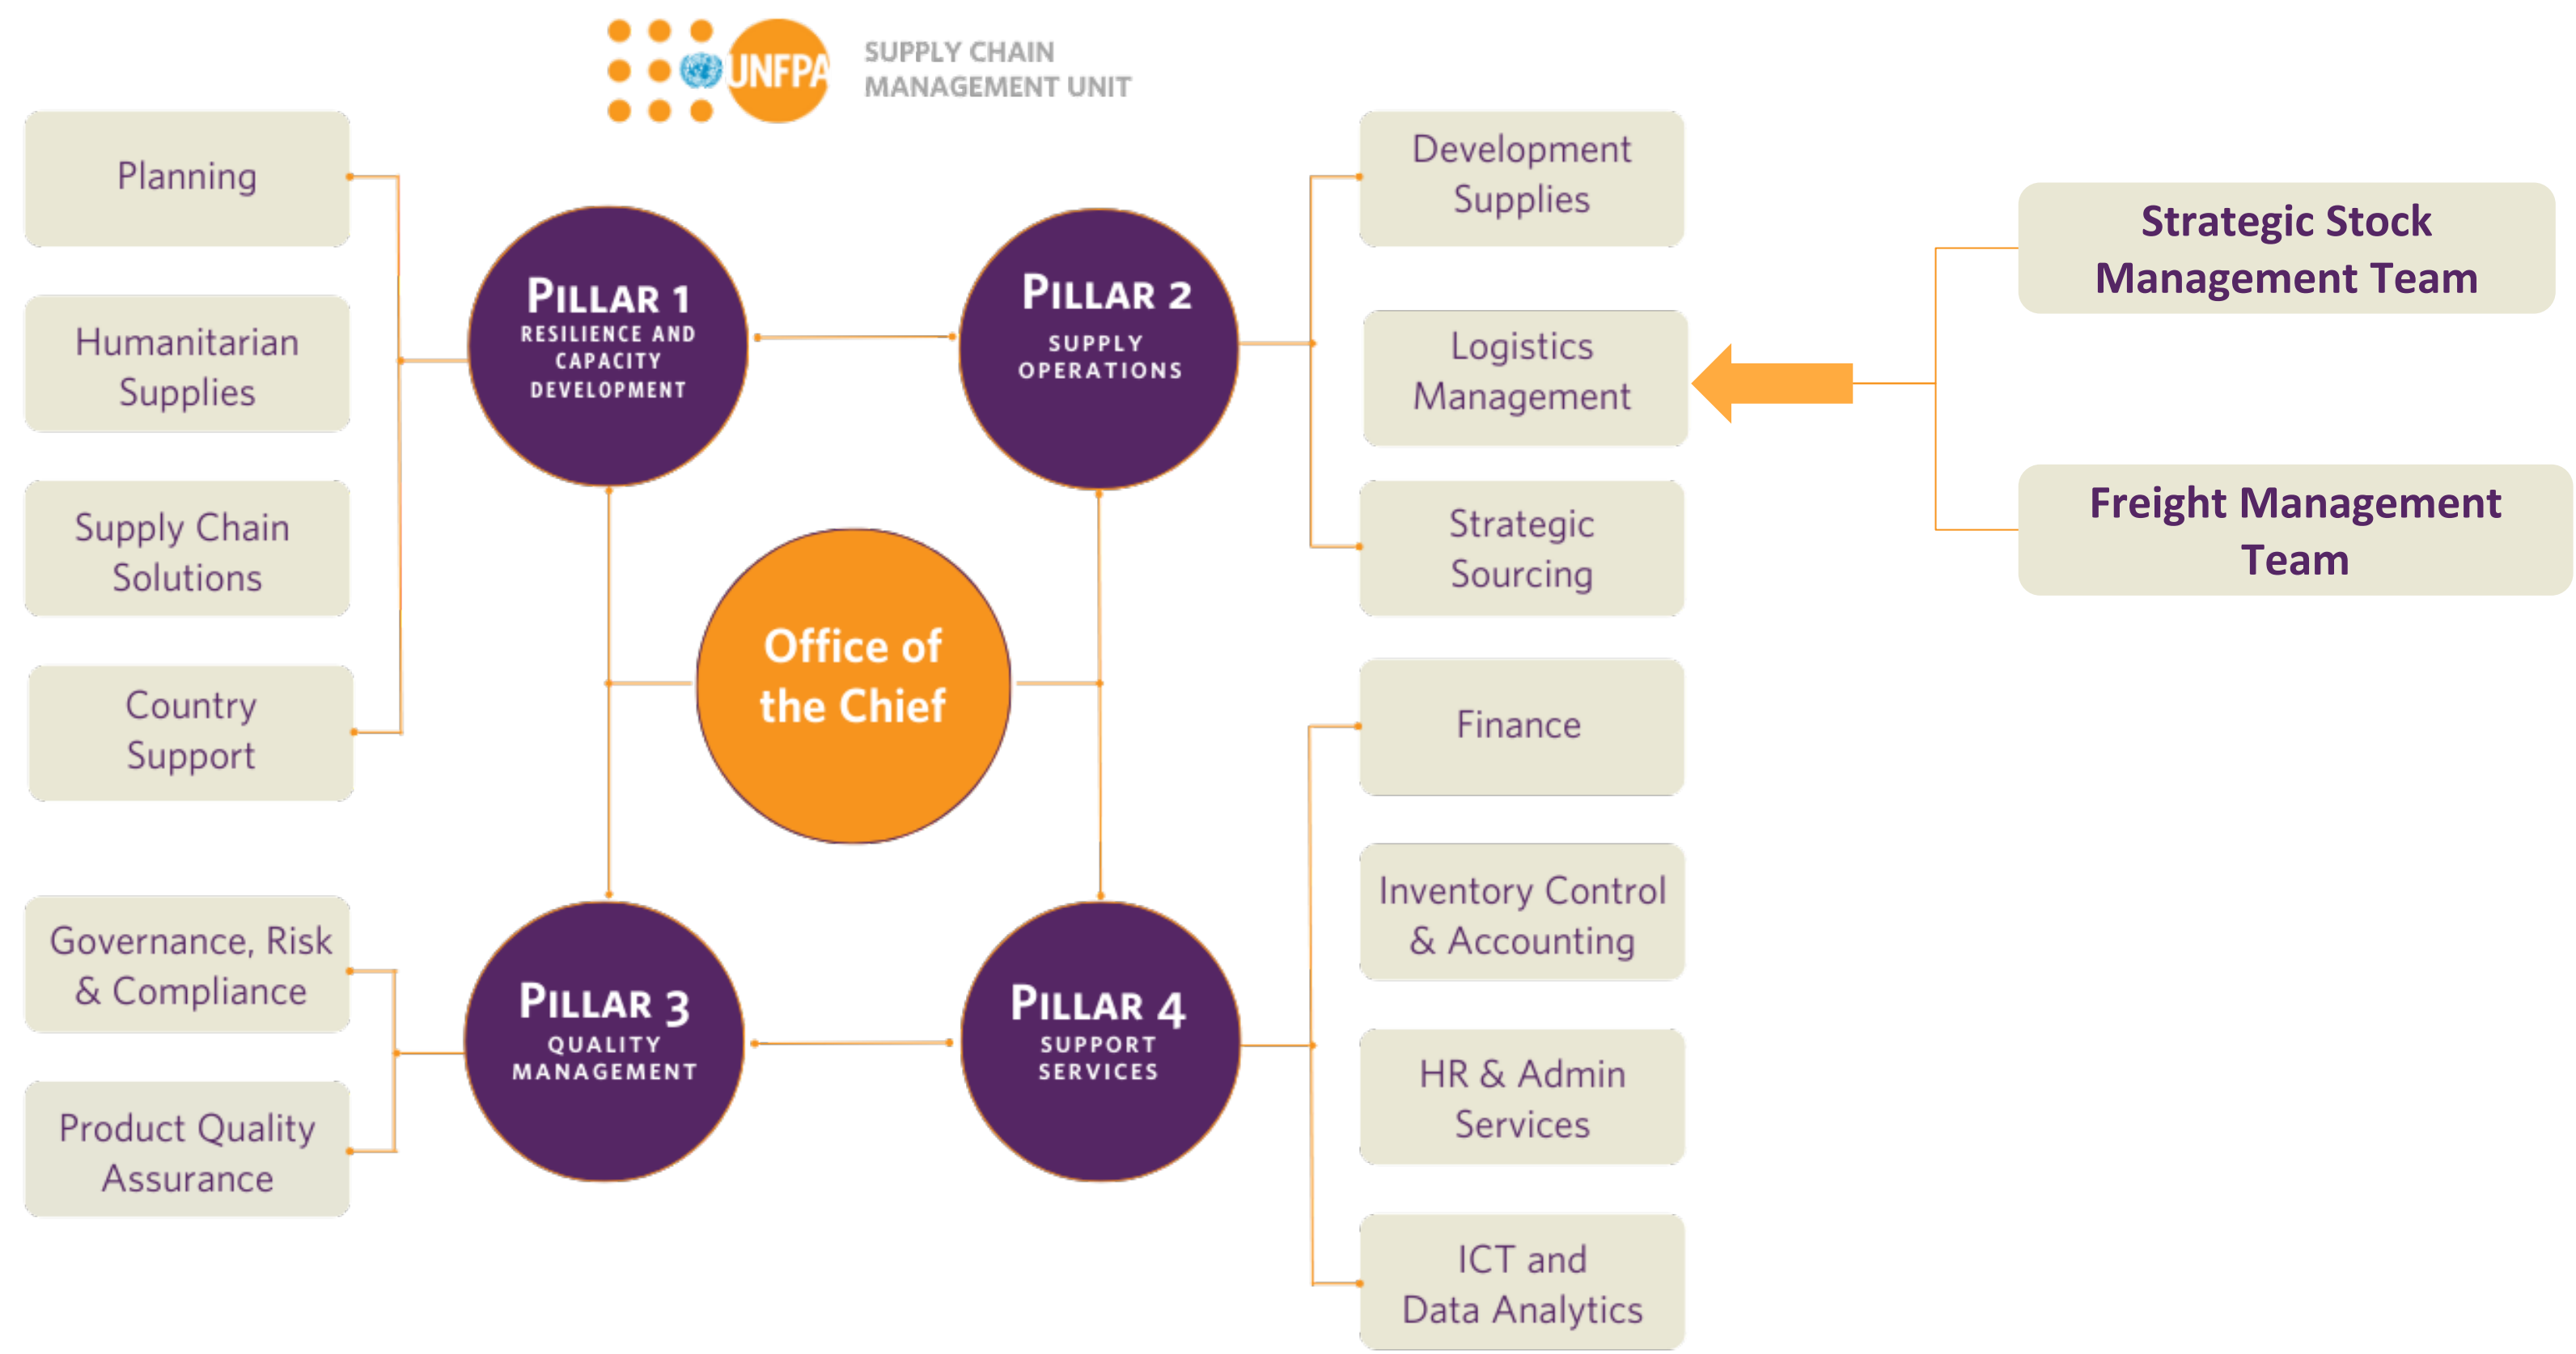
UNFPA SUPPLY CHAIN MANAGEMENT UNIT

Planning

Humanitarian Supplies

Supply Chain Solutions

Country Support

PILLAR 1
RESILIENCE AND CAPACITY DEVELOPMENT

PILLAR 2
SUPPLY OPERATIONS

Development Supplies

Logistics Management

Strategic Sourcing

Strategic Stock Management Team

Freight Management Team

Office of the Chief

Finance

Inventory Control & Accounting

HR & Admin Services

ICT and Data Analytics

Governance, Risk & Compliance

Product Quality Assurance

PILLAR 3
QUALITY MANAGEMENT

PILLAR 4
SUPPORT SERVICES